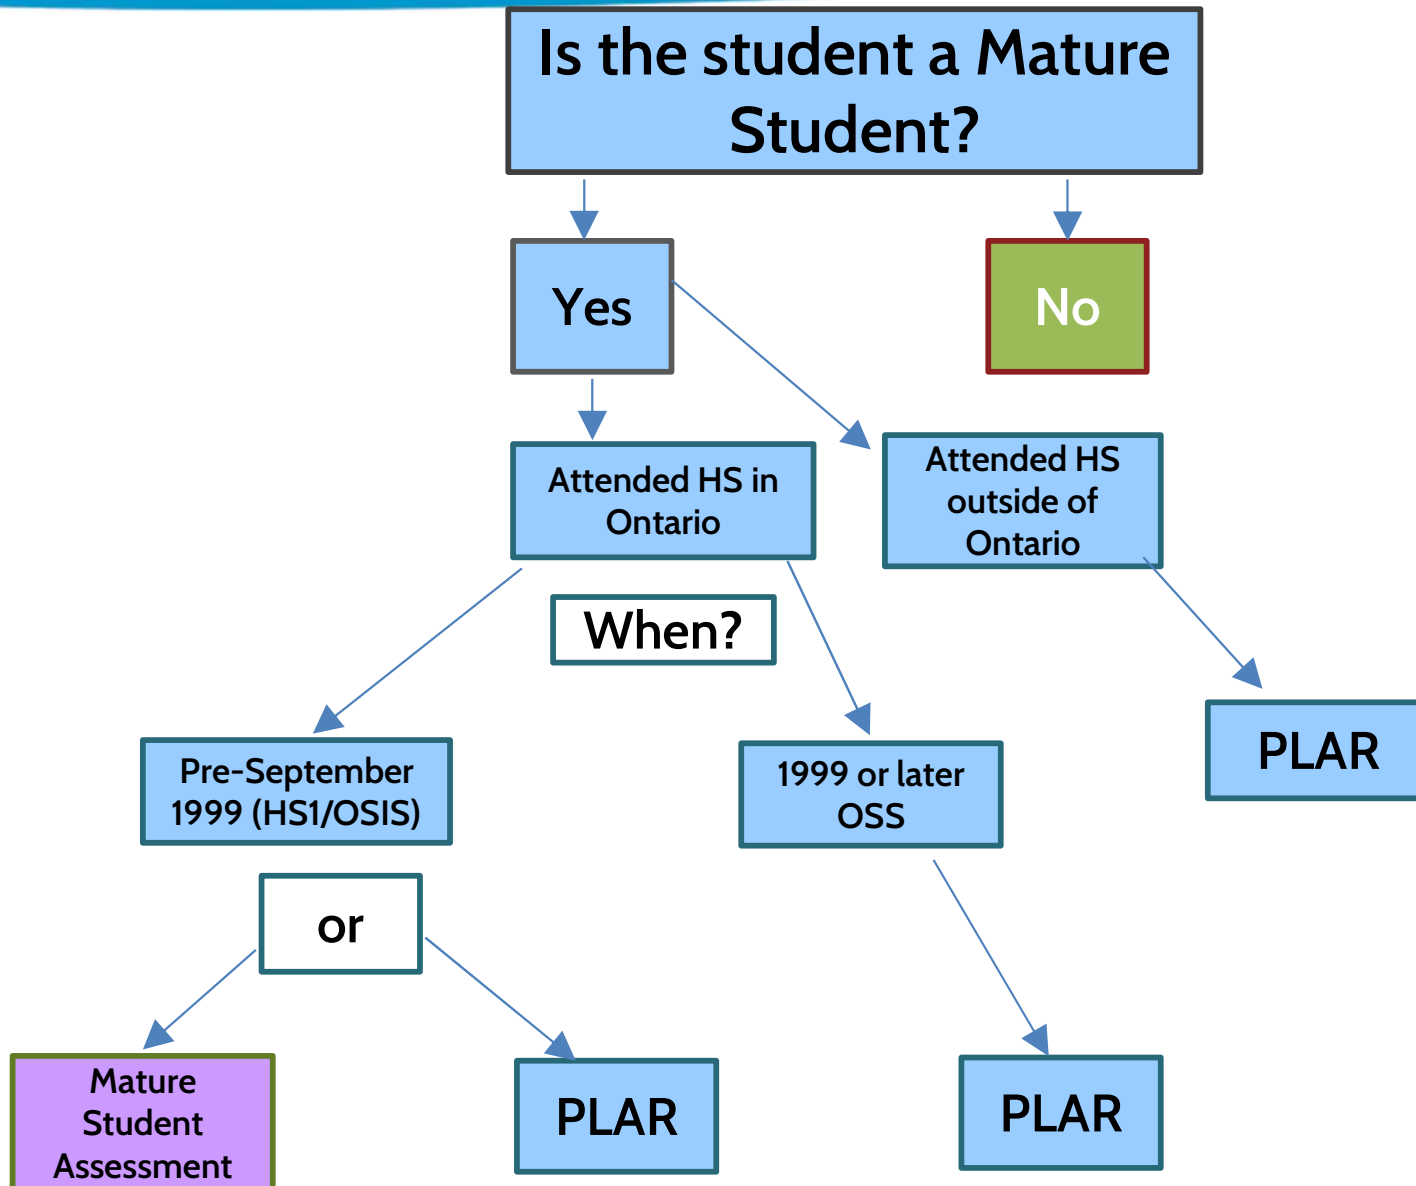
Is the student a Mature Student?

Yes

No

Attended HS in Ontario

Attended HS outside of Ontario

When?

PLAR

Pre-September 1999 (HS1/OSIS)

1999 or later OSS

or

Mature Student Assessment

PLAR

PLAR